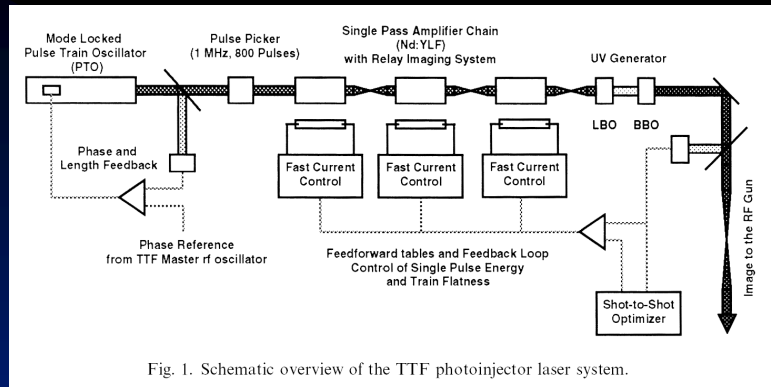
Mode Locked Pulse Train Oscillator (PTO)

Pulse Picker (1 MHz, 800 Pulses)

Single Pass Amplifier Chain (Nd:YLF) with Relay Imaging System

UV Generator

LBO

BBO

Phase and Length Feedback

Fast Current Control

Fast Current Control

Fast Current Control

Image to the RF Gun

Phase Reference from TTF Master rf oscillator

Feedforward tables and Feedback Loop Control of Single Pulse Energy and Train Flatness

Shot-to-Shot Optimizer

Fig. 1. Schematic overview of the TTF photoinjector laser system.